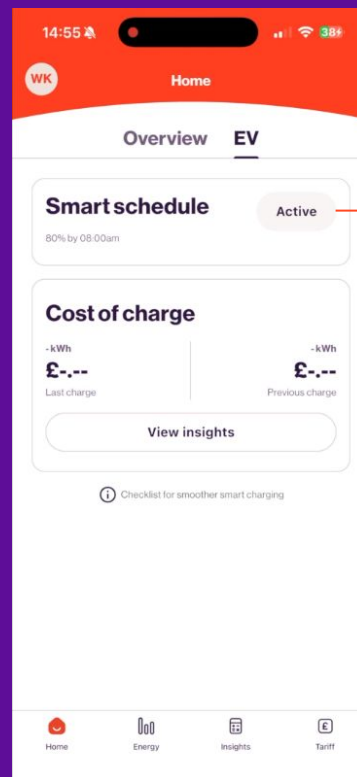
14:55 38+

WK Home

Overview EV

Smart schedule
80% by 08:00am

Active

Cost of charge

- kWh
£-.--
Last charge

- kWh
£-.--
Previous charge

View insights

Checklist for smoother smart charging

Home Energy Insights Tariff